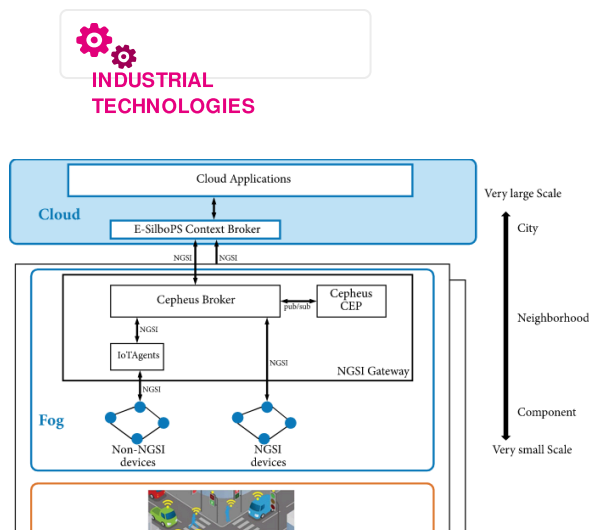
INDUSTRIAL TECHNOLOGIES

Cloud

Cloud Applications

E-SilboPS Context Broker

NGSI

NGSI

Cepheus Broker

pub/sub

Cepheus CEP

NGSI

IoTAgents

NGSI

NGSI Gateway

NGSI

Fog

Non-NGSI devices

NGSI devices

Very large Scale

City

Neighborhood

Component

Very small Scale